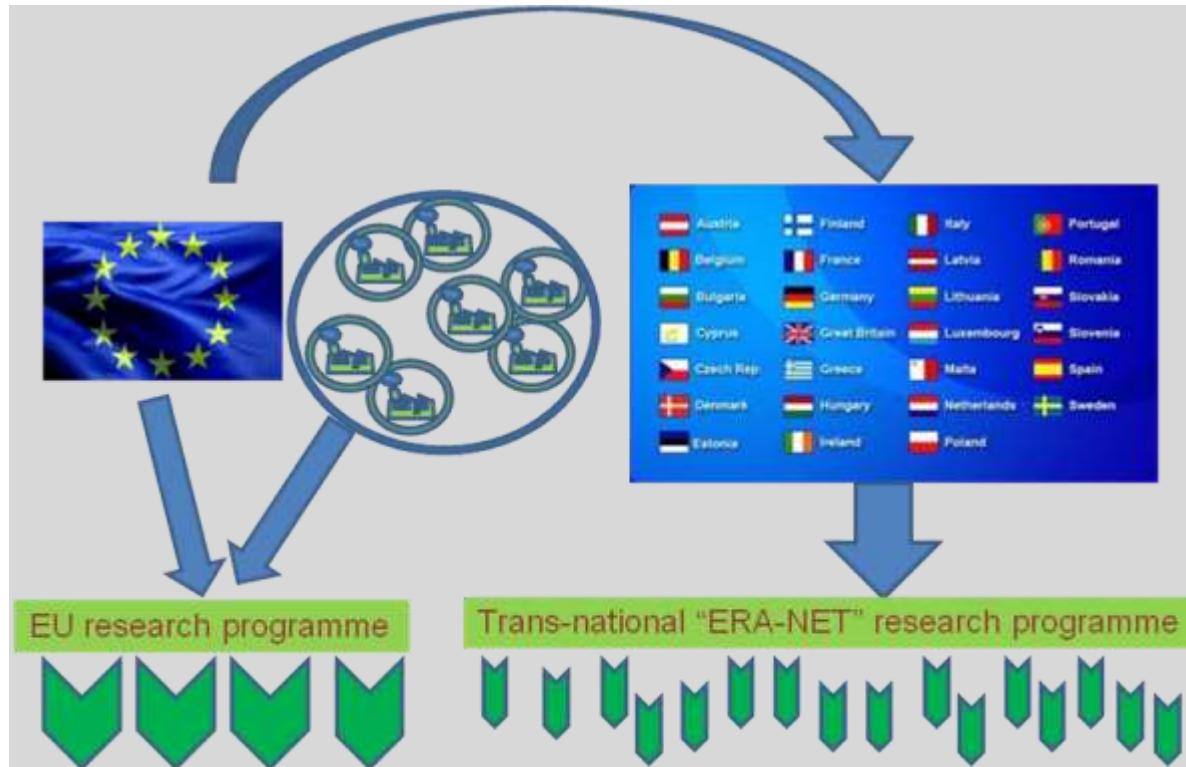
Austria
Belgium
Bulgaria
Cyprus
Czech Rep
Denmark
Estonia
Finland
France
Germany
Great Britain
Greece
Hungary
Ireland
Italy
Latvia
Lithuania
Luxembourg
Malta
Netherlands
Poland
Portugal
Romania
Slovakia
Slovenia
Spain
Sweden

EU research programme

Trans-national “ERA-NET” research programme